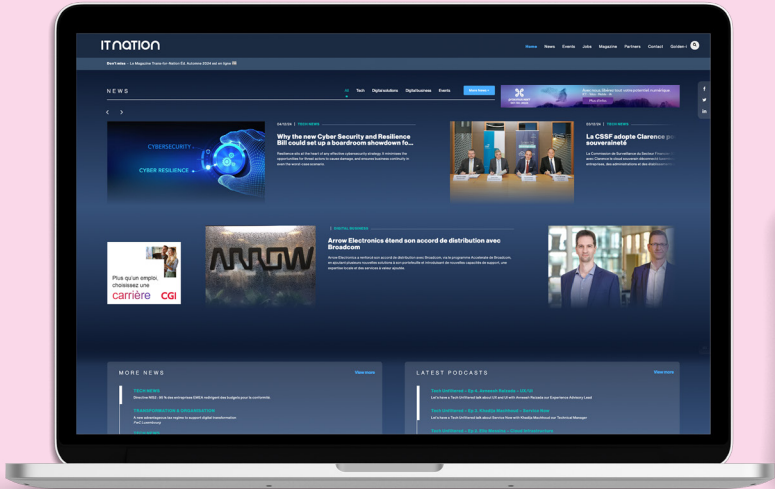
ITNATION

Home News Events Jobs Magazine Partners Contact Golden-i

Brief'news – Le Magazine Trans-for-Nation Ed. Automne 2024 est en ligne

NEWS

All Tech Digitalsolutions Digitalbusiness Events

CYBERSECURITY
CYBER RESILIENCE

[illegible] | TECH NEWS

Why the new Cyber Security and Resilience Bill could set up a boardroom showdown fo...

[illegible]

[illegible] | TECH NEWS

La CSSF adopte Clarence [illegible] souveraineté

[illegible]

Plus qu'un emploi, choisissez une carrière CGI

ARROW

DIGITAL BUSINESS

Arrow Electronics étend son accord de distribution avec Broadcom

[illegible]

MORE NEWS

View more

TECH NEWS

Directive NIS2 : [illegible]

TRANSFORMATION & INNOVATION

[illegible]

LATEST PODCASTS

View more

Tech Unfiltered – Ep 4. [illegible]

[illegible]

Tech Unfiltered – Ep 4. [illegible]

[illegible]

Tech Unfiltered – Ep 4. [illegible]